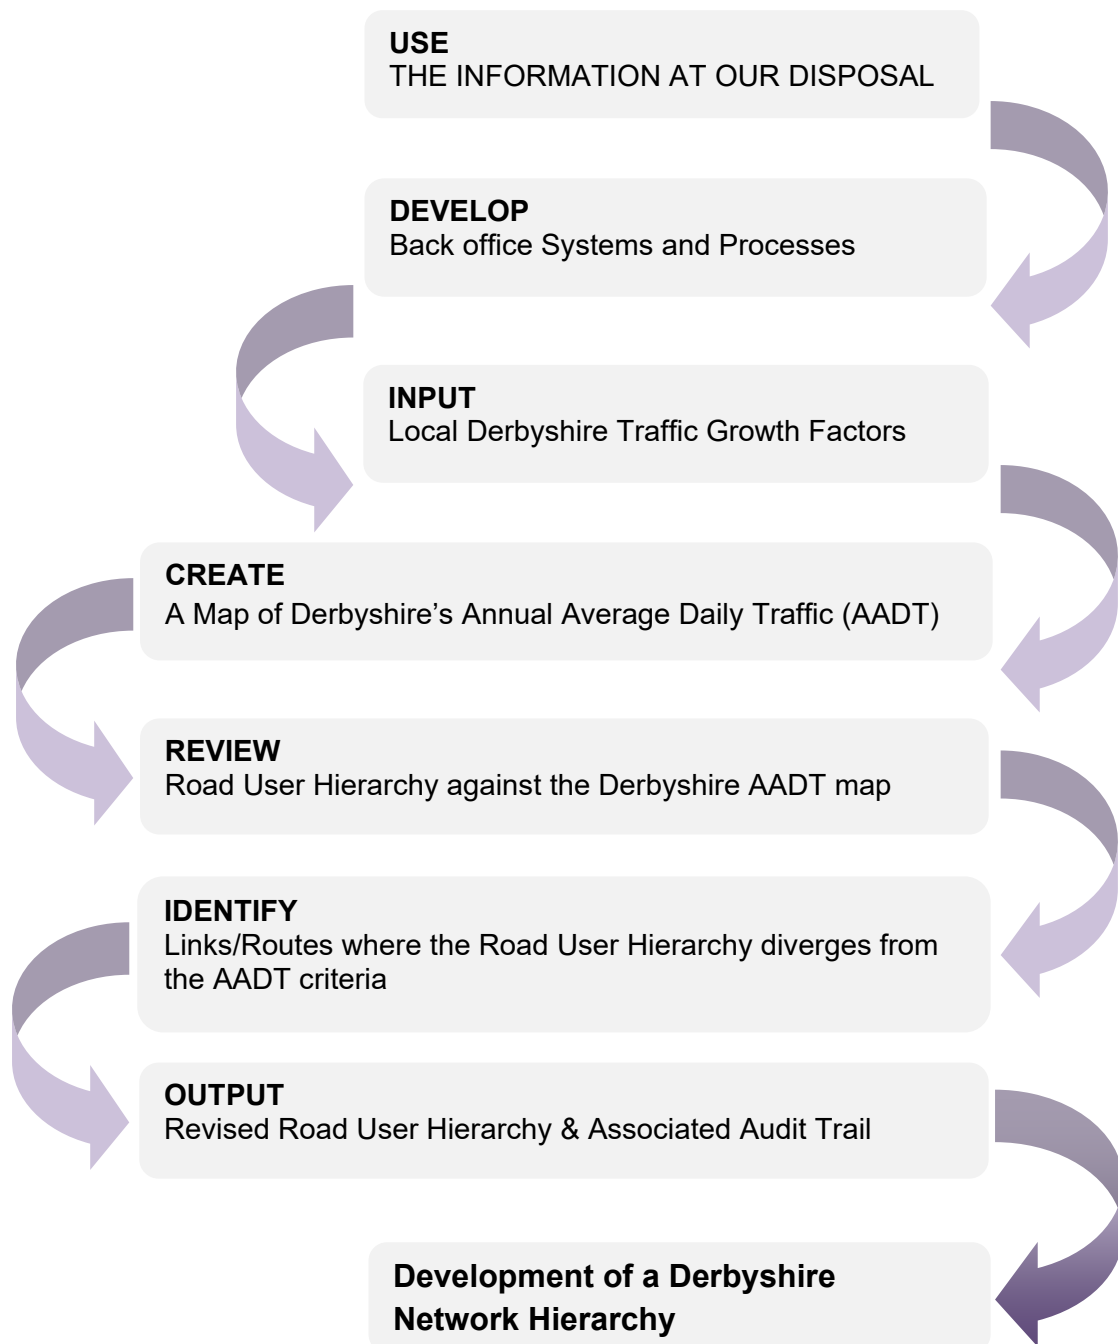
USE
THE INFORMATION AT OUR DISPOSAL

DEVELOP
Back office Systems and Processes

INPUT
Local Derbyshire Traffic Growth Factors

CREATE
A Map of Derbyshire’s Annual Average Daily Traffic (AADT)

REVIEW
Road User Hierarchy against the Derbyshire AADT map

IDENTIFY
Links/Routes where the Road User Hierarchy diverges from the AADT criteria

OUTPUT
Revised Road User Hierarchy & Associated Audit Trail

Development of a Derbyshire Network Hierarchy